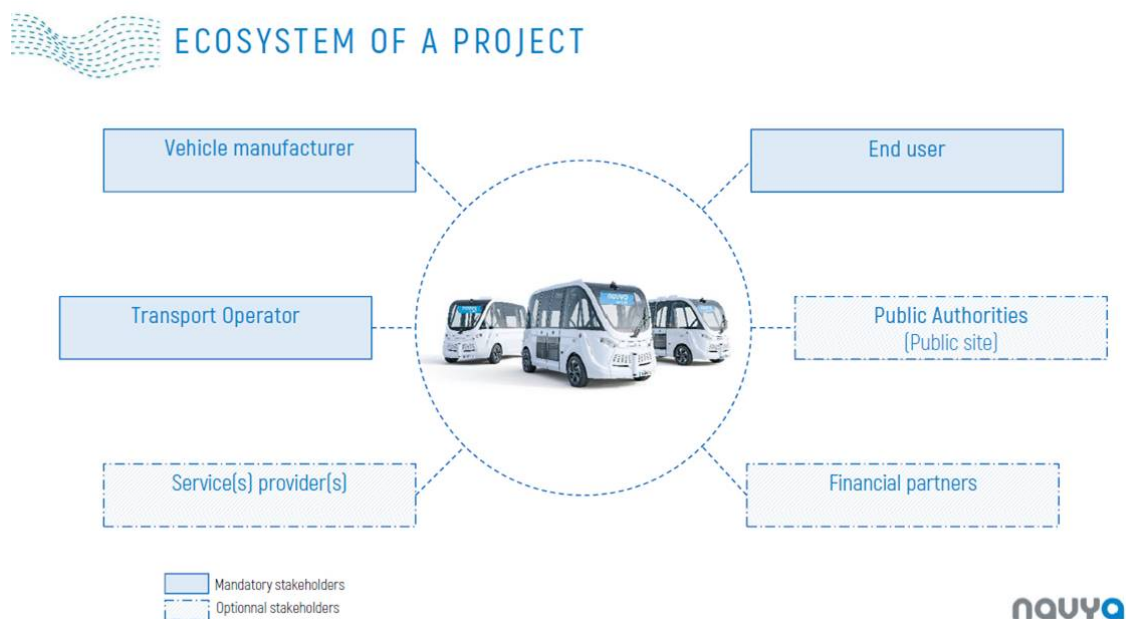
ECOSYSTEM OF A PROJECT

Vehicle manufacturer

End user

Transport Operator

Public Authorities (Public site)

Service(s) provider(s)

Financial partners

Mandatory stakeholders

Optionnal stakeholders

navya